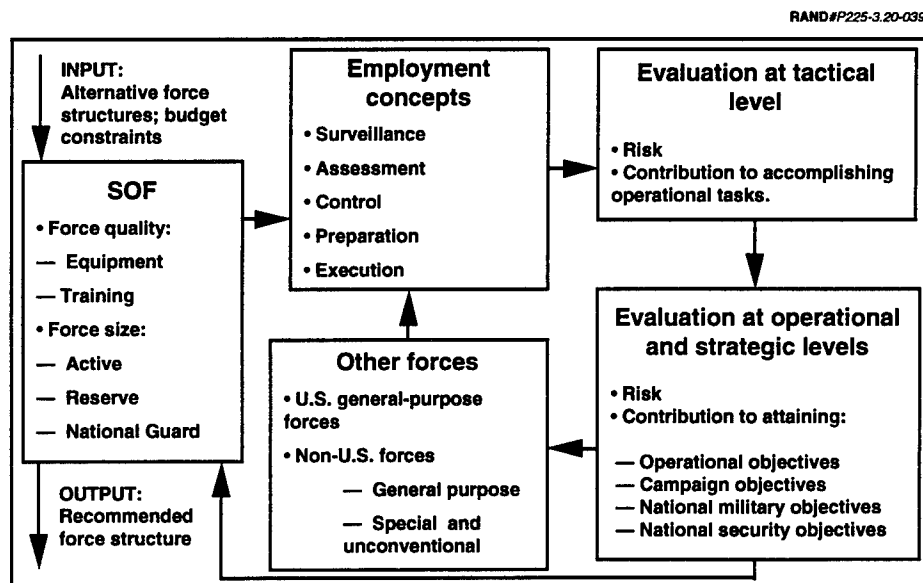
RAND#P225-3.20-039

INPUT: Alternative force structures; budget constraints

SOF

• Force quality:

— Equipment

— Training

• Force size:

— Active

— Reserve

— National Guard

OUTPUT: Recommended force structure

Employment concepts

• Surveillance

• Assessment

• Control

• Preparation

• Execution

Evaluation at tactical level

• Risk

• Contribution to accomplishing operational tasks.

Other forces

• U.S. general-purpose forces

• Non-U.S. forces

— General purpose

— Special and unconventional

Evaluation at operational and strategic levels

• Risk

• Contribution to attaining:

— Operational objectives

— Campaign objectives

— National military objectives

— National security objectives